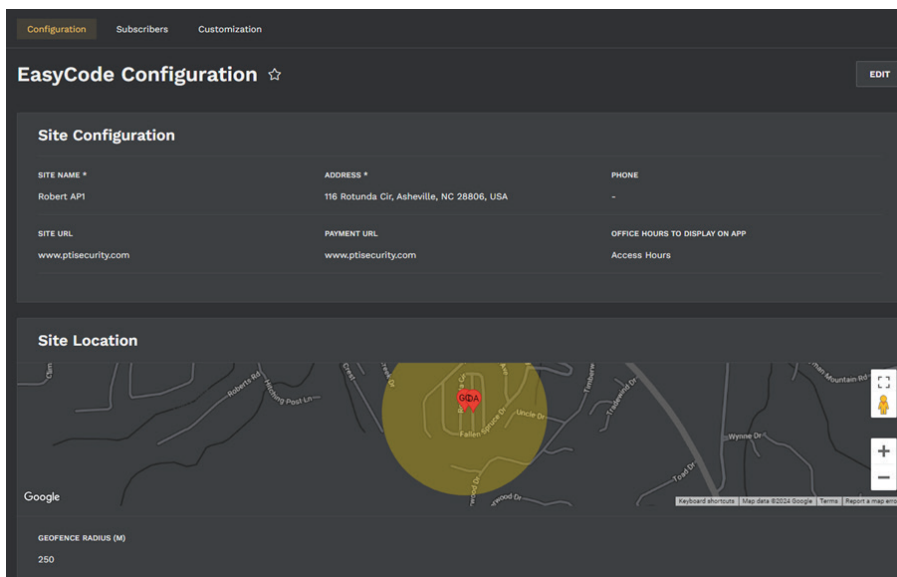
Configuration Subscribers Customization

EasyCode Configuration ☆

EDIT

Site Configuration

SITE NAME *
Robert AP1

ADDRESS *
116 Rotunda Cir, Asheville, NC 28806, USA

PHONE
-

SITE URL
www.ptisecurity.com

PAYMENT URL
www.ptisecurity.com

OFFICE HOURS TO DISPLAY ON APP
Access Hours

Site Location

Roberts Rd
Hitching Post Ln
Crest
Uncle Dr
Fallen Spruce Dr
Timberwood
Tradewind Dr
Mountain Rd
Wynne Dr
Toad Dr
wood Dr
GDA

Google

Keyboard shortcuts | Map data ©2024 Google | Terms | Report a map erro

GEOFENCE RADIUS (M)
250